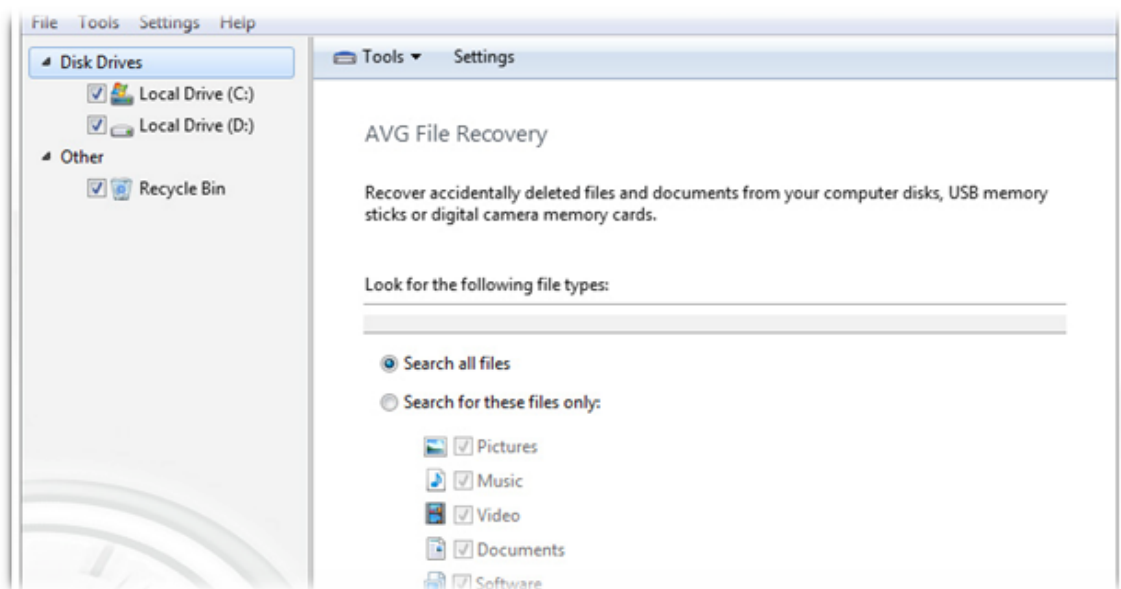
File Tools Settings Help

Disk Drives

Local Drive (C:)

Local Drive (D:)

Other

Recycle Bin

Tools Settings

AVG File Recovery

Recover accidentally deleted files and documents from your computer disks, USB memory sticks or digital camera memory cards.

Look for the following file types:

Search all files

Search for these files only:

Pictures

Music

Video

Documents

Software